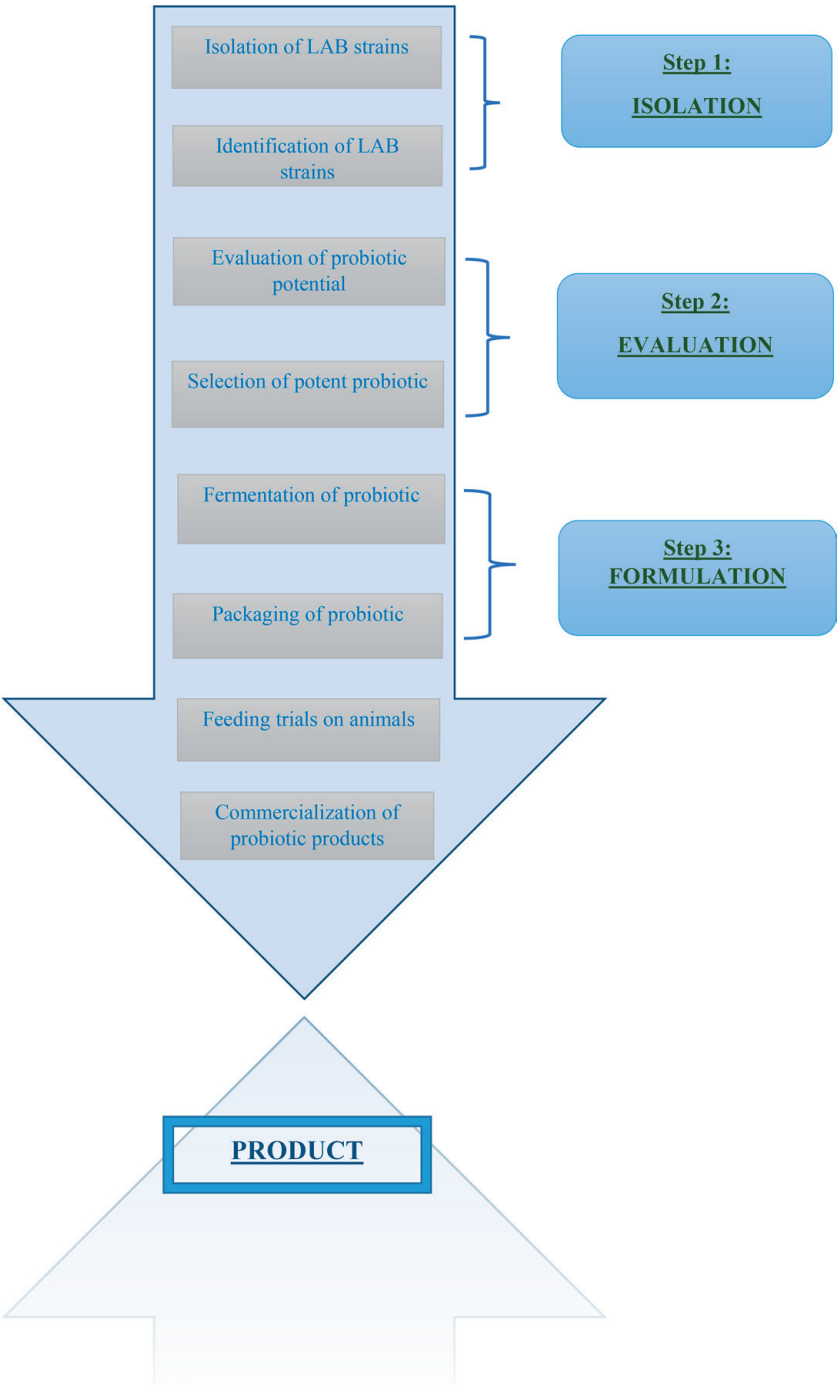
Isolation of LAB strains

Identification of LAB strains

Step 1:
ISOLATION

Evaluation of probiotic potential

Selection of potent probiotic

Step 2:
EVALUATION

Fermentation of probiotic

Packaging of probiotic

Step 3:
FORMULATION

Feeding trials on animals

Commercialization of probiotic products

PRODUCT